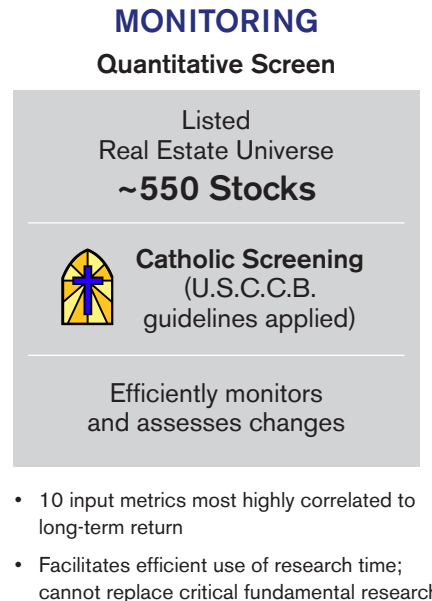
MONITORING

Quantitative Screen

Listed Real Estate Universe

~550 Stocks

Catholic Screening (U.S.C.C.B. guidelines applied)

Efficiently monitors and assesses changes

• 10 input metrics most highly correlated to long-term return

• Facilitates efficient use of research time; cannot replace critical fundamental research